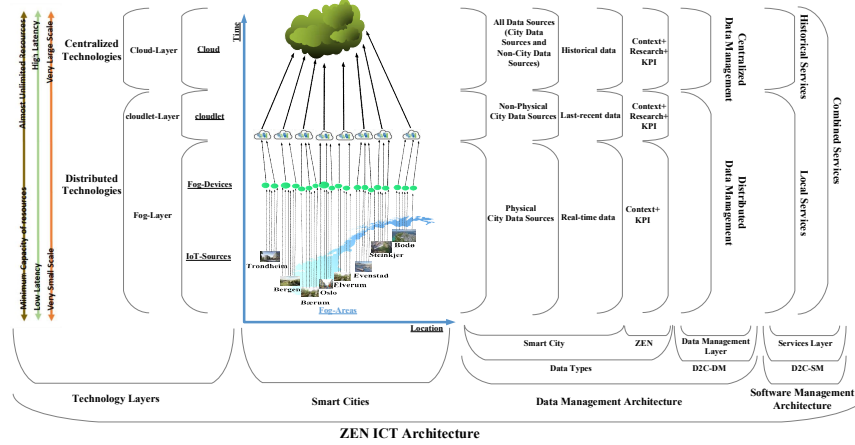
Almost Unlimited Resources
Minimum Capacity of resources
High Latency
Low Latency
Very Large Scale
Very Small Scale

Centralized Technologies
Distributed Technologies

Cloud-Layer
cloudlet-Layer
Fog-Layer

Cloud
cloudlet
Fog-Devices
IoT-Sources

Time
Location
Fog-Areas

Trondheim
Bergen
Bærum
Oslo
Elverum
Evenstad
Steinkjer
Bodø

All Data Sources (City Data Sources and Non-City Data Sources)
Non-Physical City Data Sources
Physical City Data Sources

Historical data
Last-recent data
Real-time data

Context+ Research+ KPI
Context+ Research+ KPI
Context+ KPI

Centralized Data Management
Distributed Data Management

Historical Services
Local Services
Combined Services

Smart City
ZEN
Data Management Layer
Services Layer
Data Types
D2C-DM
D2C-SM

Technology Layers
Smart Cities
Data Management Architecture
Software Management Architecture

ZEN ICT Architecture